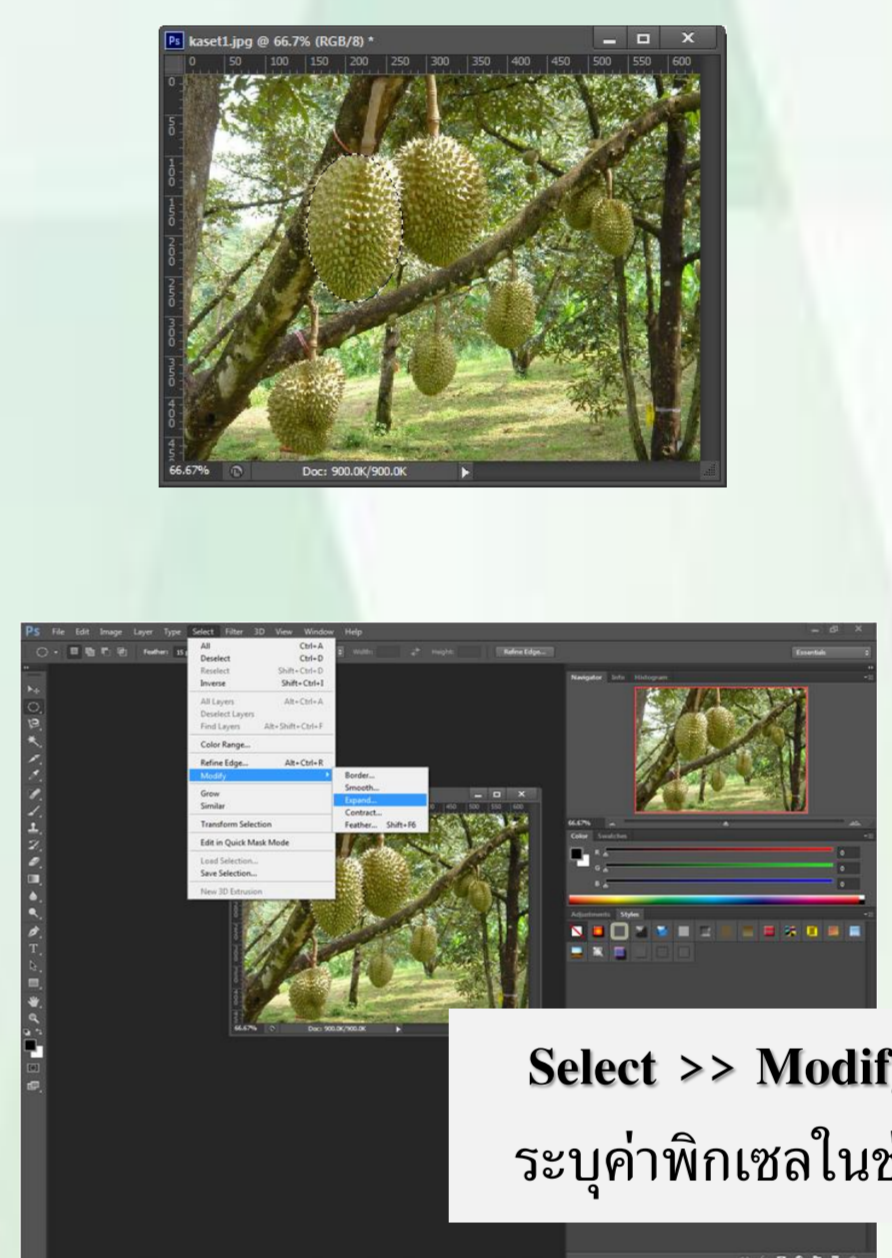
Ps kaset1.jpg @ 66.7% (RGB/8) *

0 50 100 150 200 250 300 350 400 450 500 550 600

66.67% Doc: 900.0K/900.0K

Ps File Edit Image Layer Type Select Filter 3D View Window Help

Feather: Width: Height: Refine Edge... Essentials

All Ctrl+A
Deselect Ctrl+D
Reselect Shift+Ctrl+D
Inverse Shift+Ctrl+I
All Layers Alt+Ctrl+A
Deselect Layers
Find Layers Alt+Shift+Ctrl+F
Color Range...
Refine Edge... Alt+Ctrl+R
Modify
Grow
Similar
Transform Selection
Edit in Quick Mask Mode
Load Selection...
Save Selection...
New 3D Extrusion

Border...
Smooth...
Expand...
Contract...
Feather... Shift+F6

Navigator Info Histogram
66.67%
Color Swatches
R 0
G 0
B 0
Adjustments Styles

66.67% Doc: 900.0K/900.0K

Select >> Modif
ระบุค่าพิกเซลในช